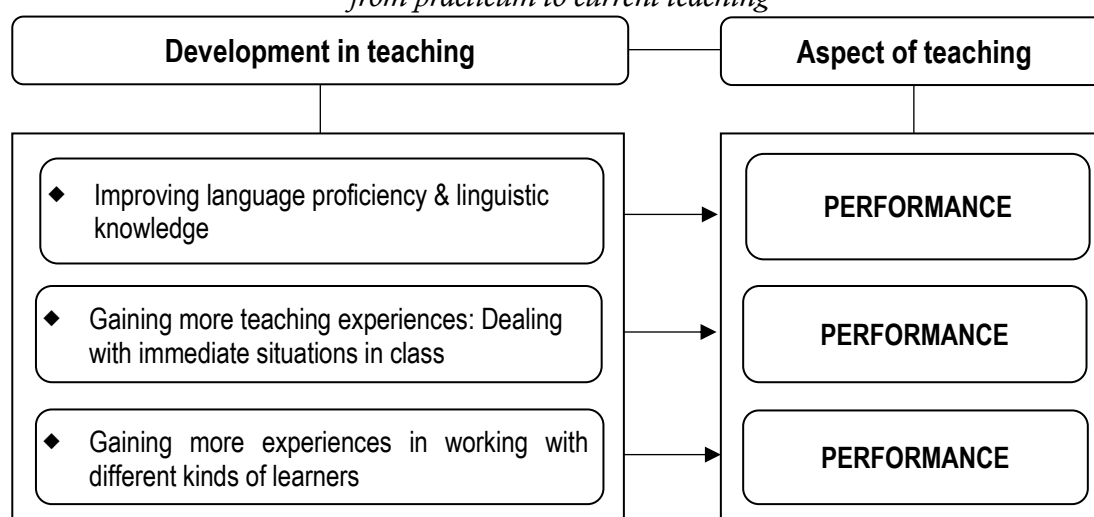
from practicum to current teaching

Development in teaching

Aspect of teaching

◆ Improving language proficiency & linguistic knowledge

PERFORMANCE

◆ Gaining more teaching experiences: Dealing with immediate situations in class

PERFORMANCE

◆ Gaining more experiences in working with different kinds of learners

PERFORMANCE